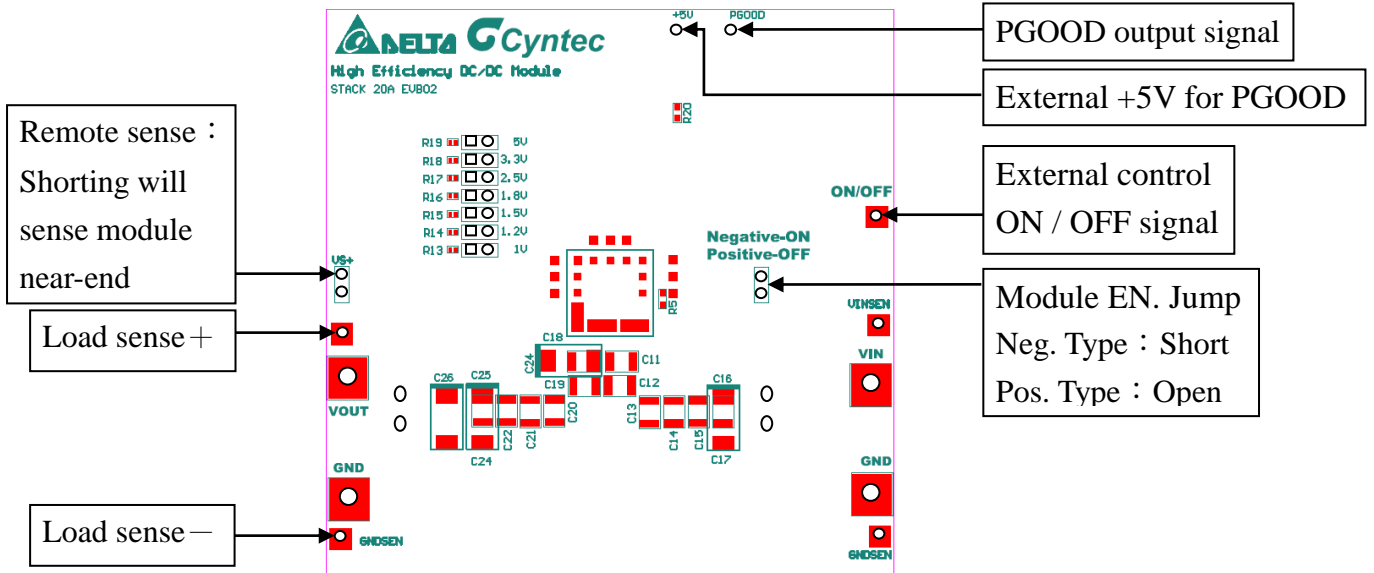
DELTA Cyntec

High Efficiency DC/DC Module

STACK 20A EVB02

+5V PGOOD

PGOOD output signal

External +5V for PGOOD

R20

Remote sense：Shorting will sense module near-end

R19 5V
R18 3.3V
R17 2.5V
R16 1.8V
R15 1.5V
R14 1.2V
R13 1V

ON/OFF

External control ON / OFF signal

Negative-ON
Positive-OFF

Module EN. Jump
Neg. Type：Short
Pos. Type：Open

VS+

R5

VINSEN

Load sense＋

C18 C24 C11 C19 C12

VIN

C26 C25 C16

VOUT

C22 C21 C20 C13 C14 C15

C24 C17

GND

GND

Load sense－

GNDSEN

GNDSEN